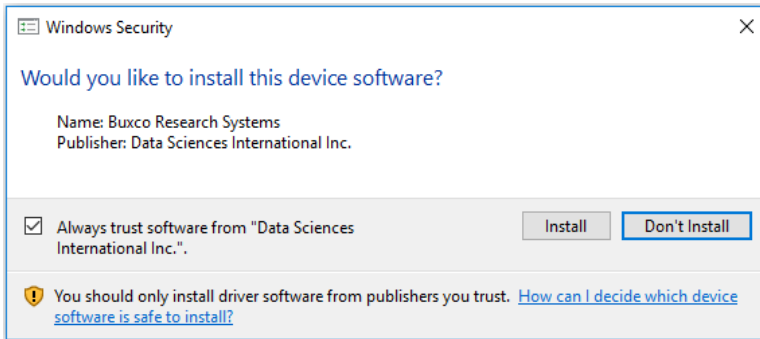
Windows Security

Would you like to install this device software?

Name: Buxco Research Systems
Publisher: Data Sciences International Inc.

Always trust software from "Data Sciences International Inc.".

Install

Don't Install

You should only install driver software from publishers you trust. How can I decide which device software is safe to install?